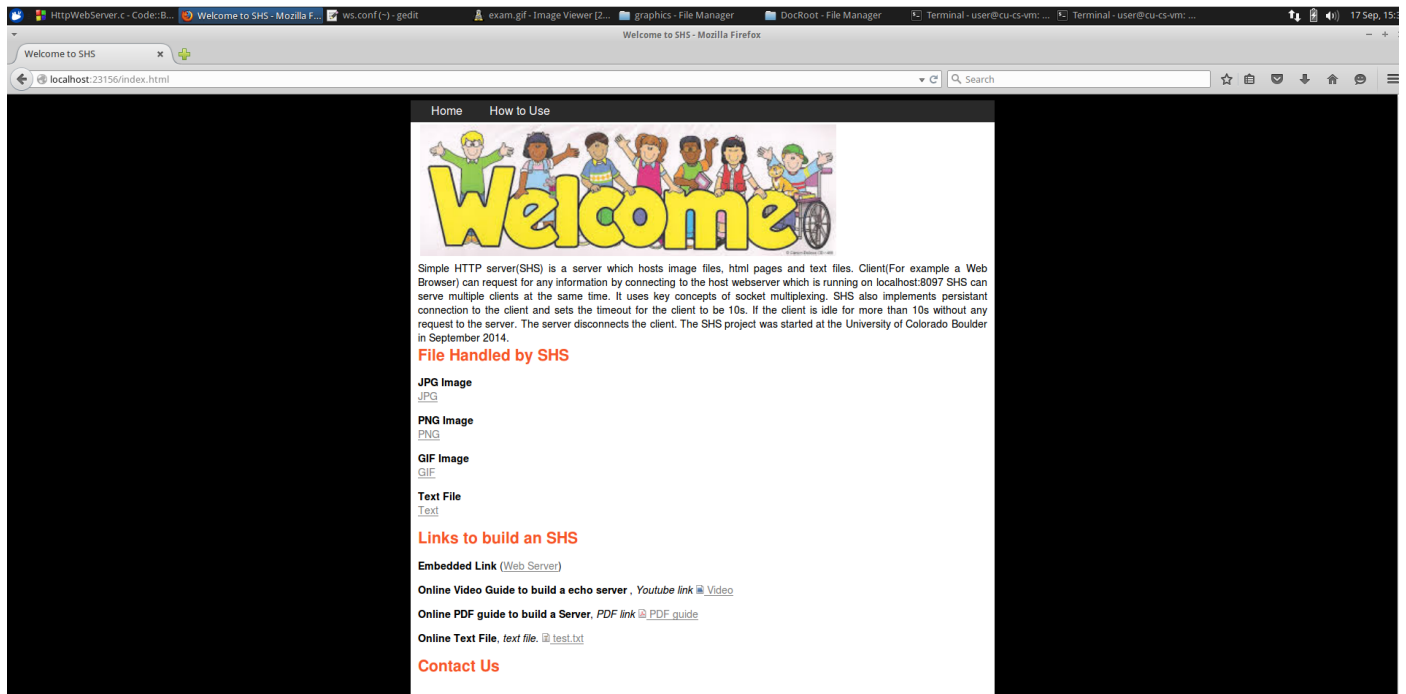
HttpWebServer.c - Code::B... Welcome to SHS - Mozilla F... ws.conf (~) - gedit exam.gif - Image Viewer [2... graphics - File Manager DocRoot - File Manager Terminal - user@cu-cs-vm: ... Terminal - user@cu-cs-vm: ... 17 Sep, 15:3

Welcome to SHS - Mozilla Firefox

Welcome to SHS

localhost:23156/index.html

Search

Home How to Use

Welcome

Simple HTTP server(SHS) is a server which hosts image files, html pages and text files. Client(For example a Web Browser) can request for any information by connecting to the host webserver which is running on localhost:8097 SHS can serve multiple clients at the same time. It uses key concepts of socket multiplexing. SHS also implements persistant connection to the client and sets the timeout for the client to be 10s. If the client is idle for more than 10s without any request to the server. The server disconnects the client. The SHS project was started at the University of Colorado Boulder in September 2014.

File Handled by SHS

JPG Image
JPG

PNG Image
PNG

GIF Image
GIF

Text File
Text

Links to build an SHS

Embedded Link (Web Server)

Online Video Guide to build a echo server , Youtube link Video

Online PDF guide to build a Server, PDF link PDF guide

Online Text File, text file. test.txt

Contact Us